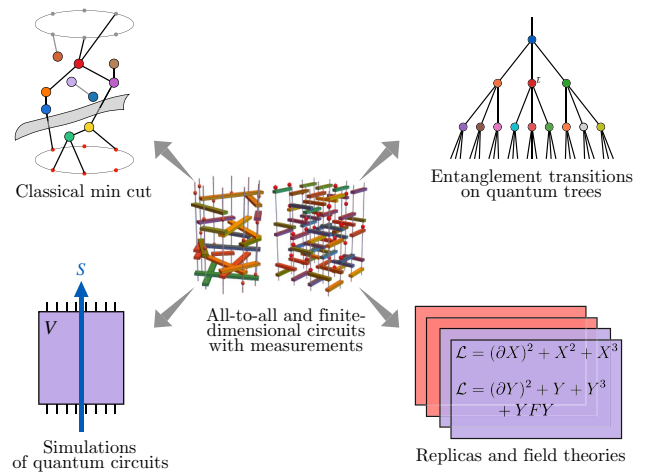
Classical min cut

Entanglement transitions on quantum trees

$s$

$V$

All-to-all and finite-dimensional circuits with measurements

$\mathcal{L} = (\partial X)^2 + X^2 + X^3$

$\mathcal{L} = (\partial Y)^2 + Y + Y^3 + YFY$

Simulations of quantum circuits

Replicas and field theories